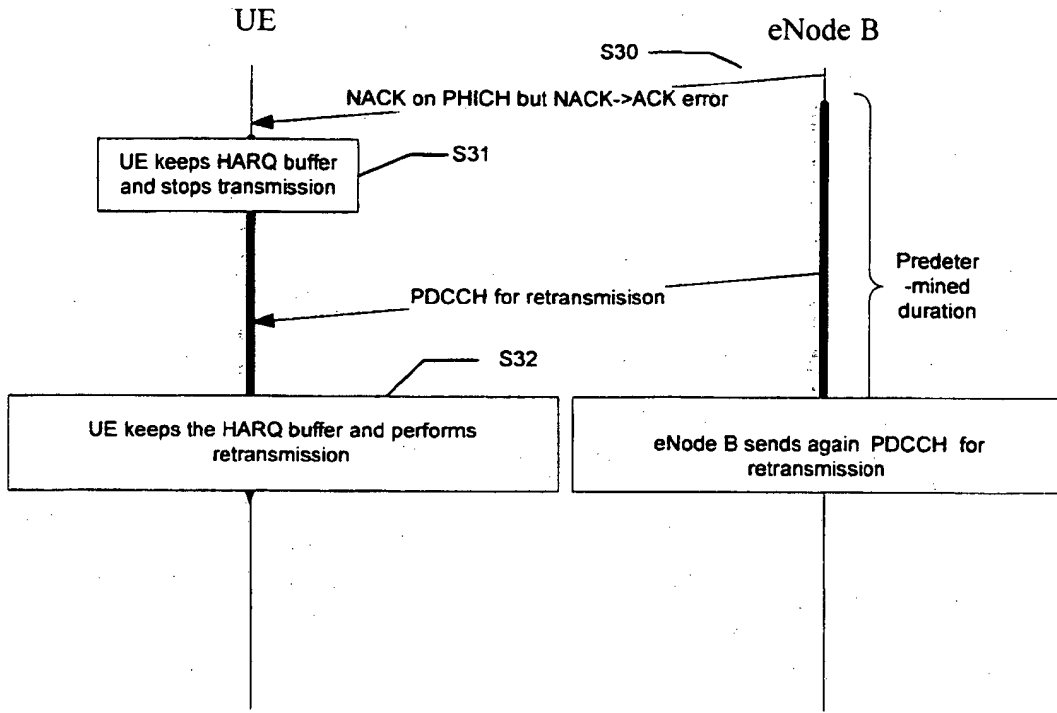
UE

eNode B

S30

NACK on PHICH but NACK->ACK error

UE keeps HARQ buffer and stops transmission

S31

PDCCH for retransmisison

Predeter -mined duration

S32

UE keeps the HARQ buffer and performs retransmission

eNode B sends again PDCCH for retransmission